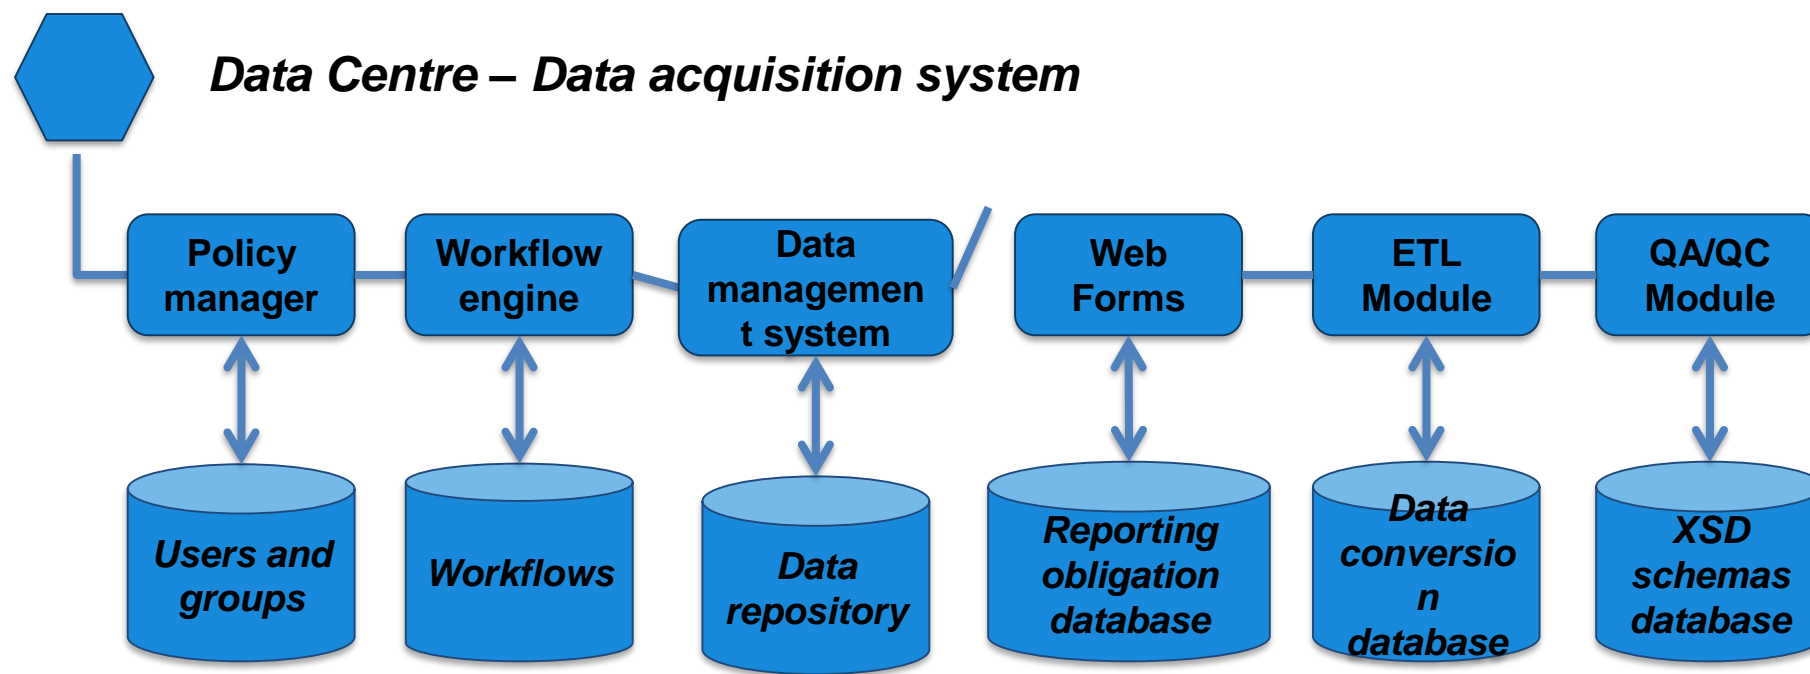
Data Centre – Data acquisition system

Policy manager

Workflow engine

Data management system

Web Forms

ETL Module

QA/QC Module

Users and groups

Workflows

Data repository

Reporting obligation database

Data conversion database

XSD schemas database